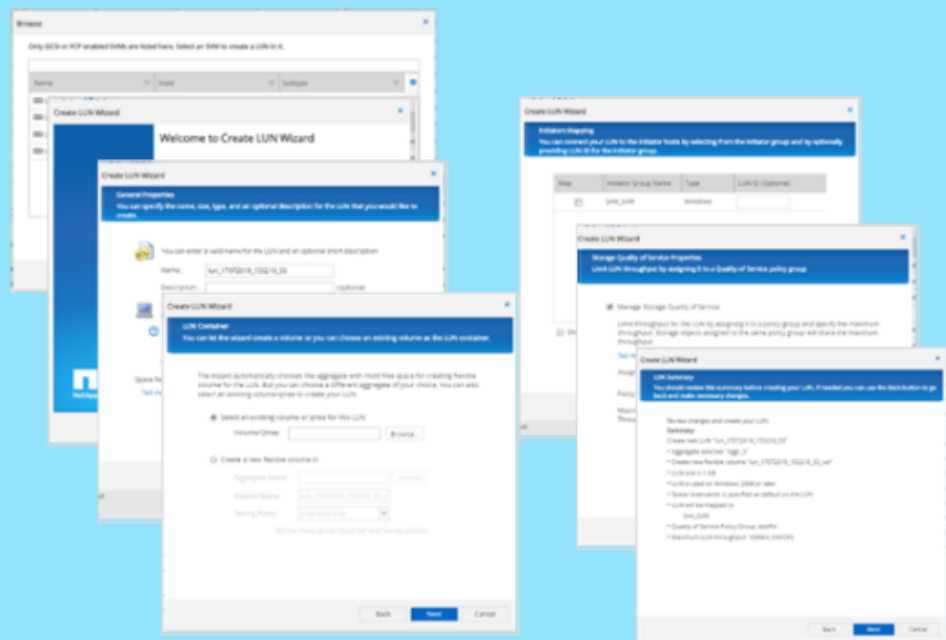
Browse

Only iSCSI or FCP enabled SVMs are listed here. Select an SVM to create a LUN in it.

| Name | State | Subtype |
|---|---|---|

Create LUN Wizard

Welcome to Create LUN Wizard

Create LUN Wizard

General Properties
You can specify the name, size, type, and an optional description for the LUN that you would like to create.

You can enter a valid name for the LUN and an optional short description.

Name: lun_17072016_155210_33

Description: (optional)

Space Re

Tell m

Create LUN Wizard

LUN Container
You can let the wizard create a volume or you can choose an existing volume as the LUN container.

The wizard automatically chooses the aggregate with most free space for creating flexible volume for the LUN. But you can choose a different aggregate of your choice. You can also select an existing volume/qtree to create your LUN.

Select an existing volume or qtree for this LUN

Volume/Qtree: Browse

Create a new flexible volume in

Aggregate Name: Choose

Volume Name: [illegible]

Tiering Policy: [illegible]

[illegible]

Back Next Cancel

Create LUN Wizard

Initiators Mapping
You can connect your LUN to the initiator hosts by selecting from the initiator group and by optionally providing LUN ID for the initiator group.

| Map | Initiator Group Name | Type | LUN ID (Optional) |
|---|---|---|---|
| | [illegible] | Windows | |

Create LUN Wizard

Storage Quality of Service Properties
Limit LUN throughput by assigning it to a Quality of Service policy group

Manage Storage Quality of Service

Limit throughput for the LUN by assigning it to a policy group and specify the maximum throughput. Storage objects assigned to the same policy group will share the maximum throughput.

Tell m

Assign

Policy

Maxim
Throu

Create LUN Wizard

LUN Summary
You should review the summary before creating your LUN. If needed you can use the Back button to go back and make necessary changes.

Review changes and create your LUN
Summary
Create new LUN "lun_17072016_155210_33"
* Aggregate selected "aggr_2"
* Create new flexible volume "lun_17072016_155210_33_vol"
* LUN size is 1 GB
* LUN is used on Windows 2008 or later
* Space reservation is specified as default on the LUN
* LUN will be mapped to
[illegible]
* Quality of Service Policy Group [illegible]
* Maximum LUN throughput: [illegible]

Back Next Cancel